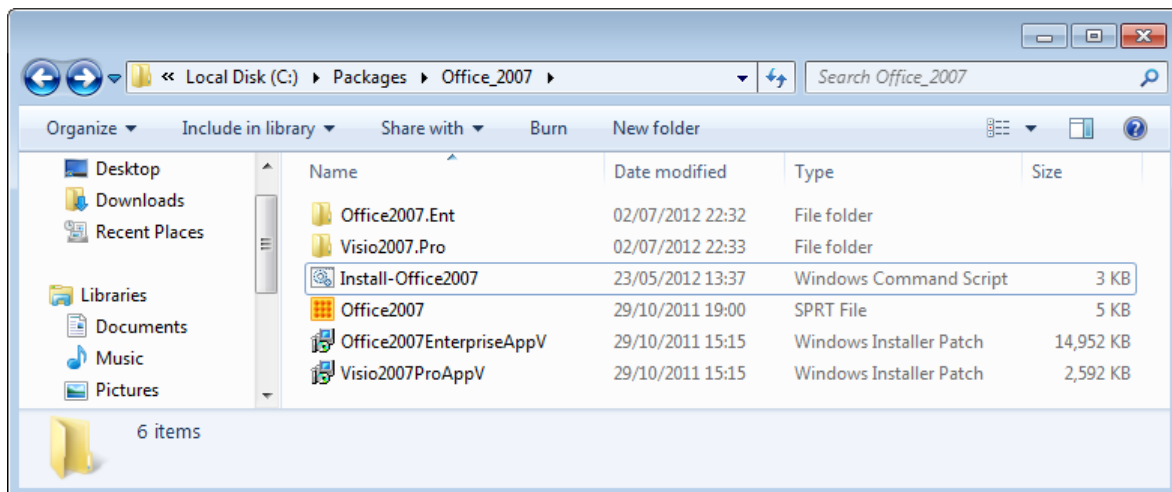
« Local Disk (C:) ▸ Packages ▸ Office_2007 ▸

Search Office_2007

Organize ▾ Include in library ▾ Share with ▾ Burn New folder

Desktop
Downloads
Recent Places

Libraries
Documents
Music
Pictures

| Name | Date modified | Type | Size |
|---|---|---|---|
| Office2007.Ent | 02/07/2012 22:32 | File folder | |
| Visio2007.Pro | 02/07/2012 22:33 | File folder | |
| Install-Office2007 | 23/05/2012 13:37 | Windows Command Script | 3 KB |
| Office2007 | 29/10/2011 19:00 | SPRT File | 5 KB |
| Office2007EnterpriseAppV | 29/10/2011 15:15 | Windows Installer Patch | 14,952 KB |
| Visio2007ProAppV | 29/10/2011 15:15 | Windows Installer Patch | 2,592 KB |

6 items